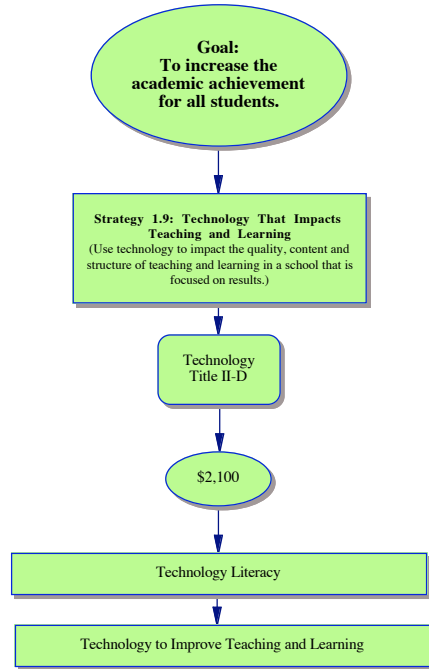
Goal:
To increase the academic achievement for all students.

Strategy 1.9: Technology That Impacts Teaching and Learning
(Use technology to impact the quality, content and structure of teaching and learning in a school that is focused on results.)

Technology
Title II-D

$2,100

Technology Literacy

Technology to Improve Teaching and Learning